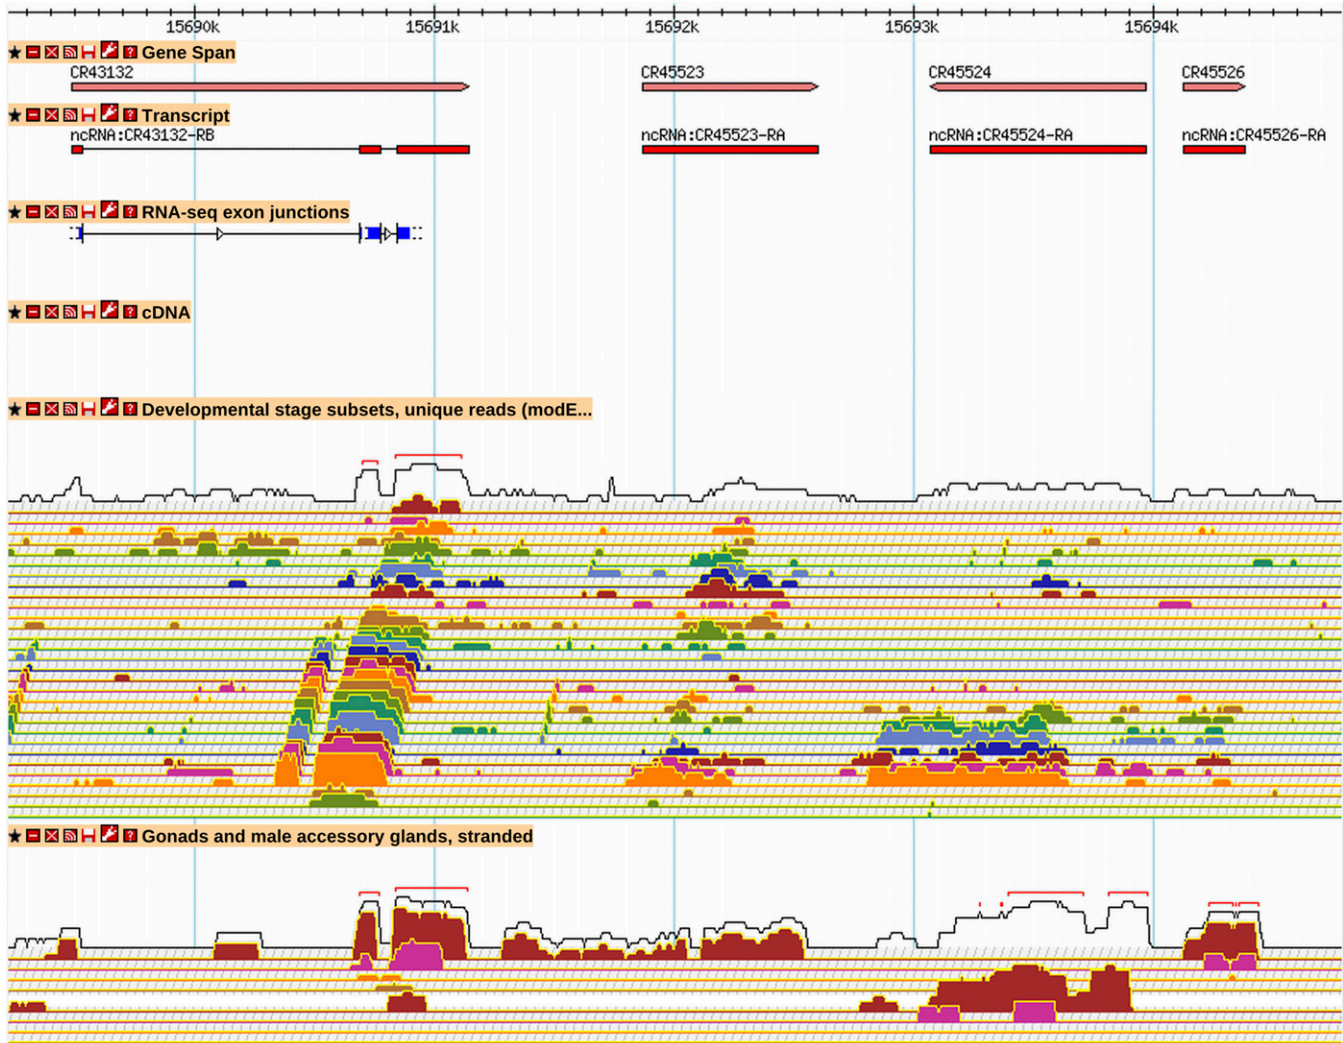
15690k 15691k 15692k 15693k 15694k

Gene Span

CR43132 CR45523 CR45524 CR45526

Transcript

ncRNA:CR43132-RB ncRNA:CR45523-RA ncRNA:CR45524-RA ncRNA:CR45526-RA

RNA-seq exon junctions

cDNA

Developmental stage subsets, unique reads (modE...

Gonads and male accessory glands, stranded